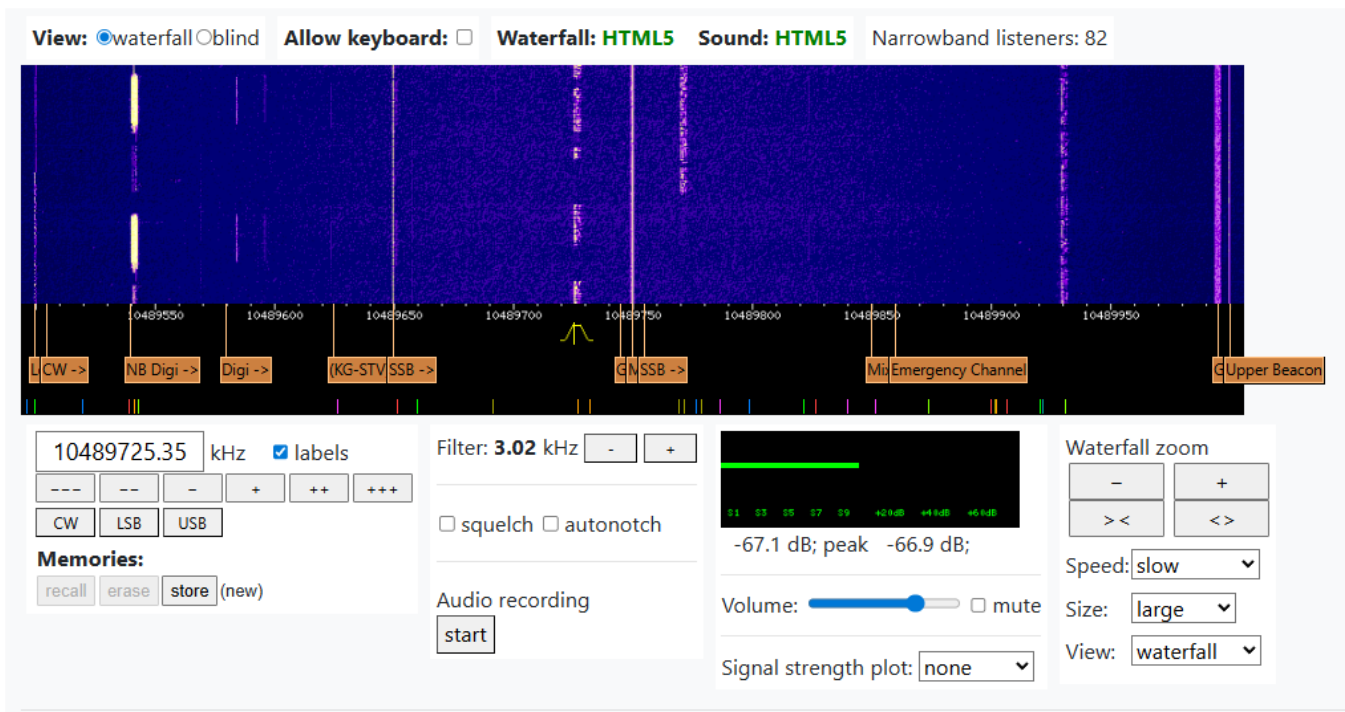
View: waterfall blind
Allow keyboard:
Waterfall: HTML5
Sound: HTML5
Narrowband listeners: 82

10489550 10489600 10489650 10489700 10489750 10489800 10489850 10489900 10489950

L CW -> NB Digi -> Digi -> (KG-STV SSB -> G M SSB -> Mi Emergency Channel G Upper Beacon

10489725.35 kHz
labels
--- -- - + ++ +++
CW LSB USB
Memories:
recall erase store (new)

Filter: 3.02 kHz - +
squelch autonotch
Audio recording
start

S1 S3 S5 S7 S9 +20dB +40dB +60dB
-67.1 dB; peak -66.9 dB;
Volume: mute
Signal strength plot: none

Waterfall zoom
- +
> < < >
Speed: slow
Size: large
View: waterfall